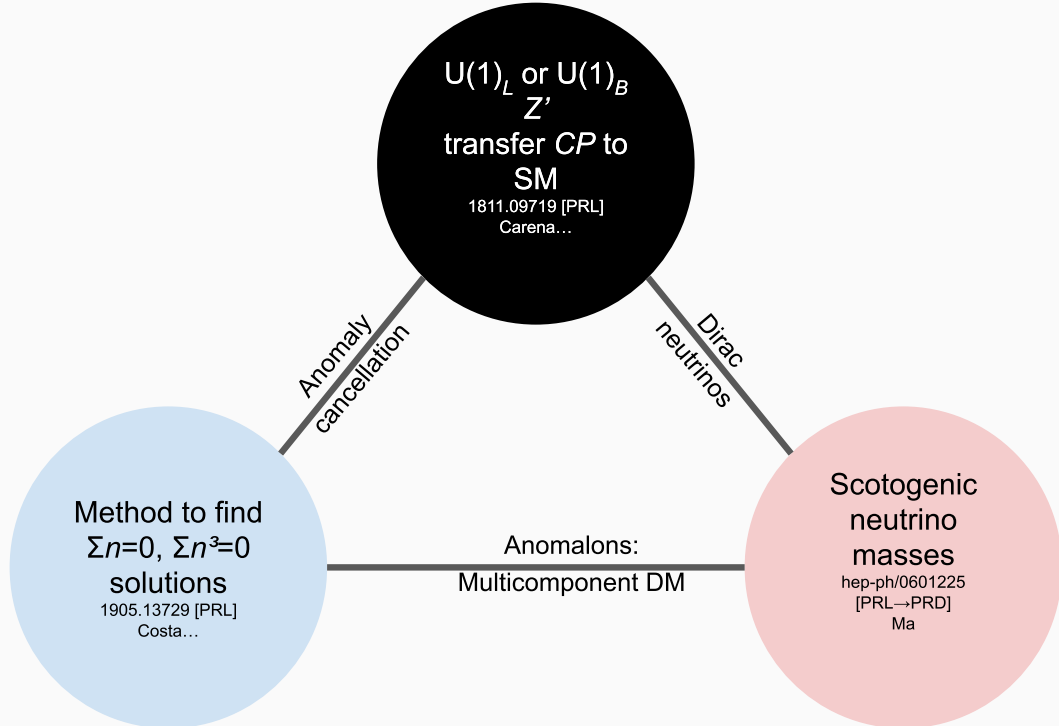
$U(1)_L$ or $U(1)_B$
$Z'$
transfer $CP$ to SM
1811.09719 [PRL]
Carena…

Anomaly cancellation

Dirac neutrinos

Method to find $\Sigma n=0$, $\Sigma n^3=0$ solutions
1905.13729 [PRL]
Costa…

Anomalons:
Multicomponent DM

Scotogenic neutrino masses
hep-ph/0601225
[PRL→PRD]
Ma